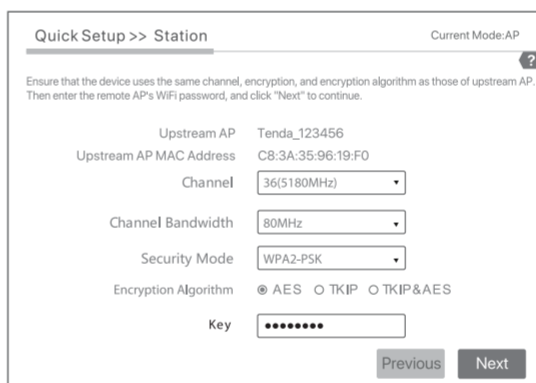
Quick Setup >> Station

Current Mode:AP

?

Ensure that the device uses the same channel, encryption, and encryption algorithm as those of upstream AP. Then enter the remote AP's WiFi password, and click "Next" to continue.

| | |
|---|---|
| Upstream AP | Tenda_123456 |
| Upstream AP MAC Address | C8:3A:35:96:19:F0 |
| Channel | 36(5180MHz) |
| Channel Bandwidth | 80MHz |
| Security Mode | WPA2-PSK |
| Encryption Algorithm | ◉ AES ○ TKIP ○ TKIP&AES |
| Key | ●●●●●●●● |

Previous Next